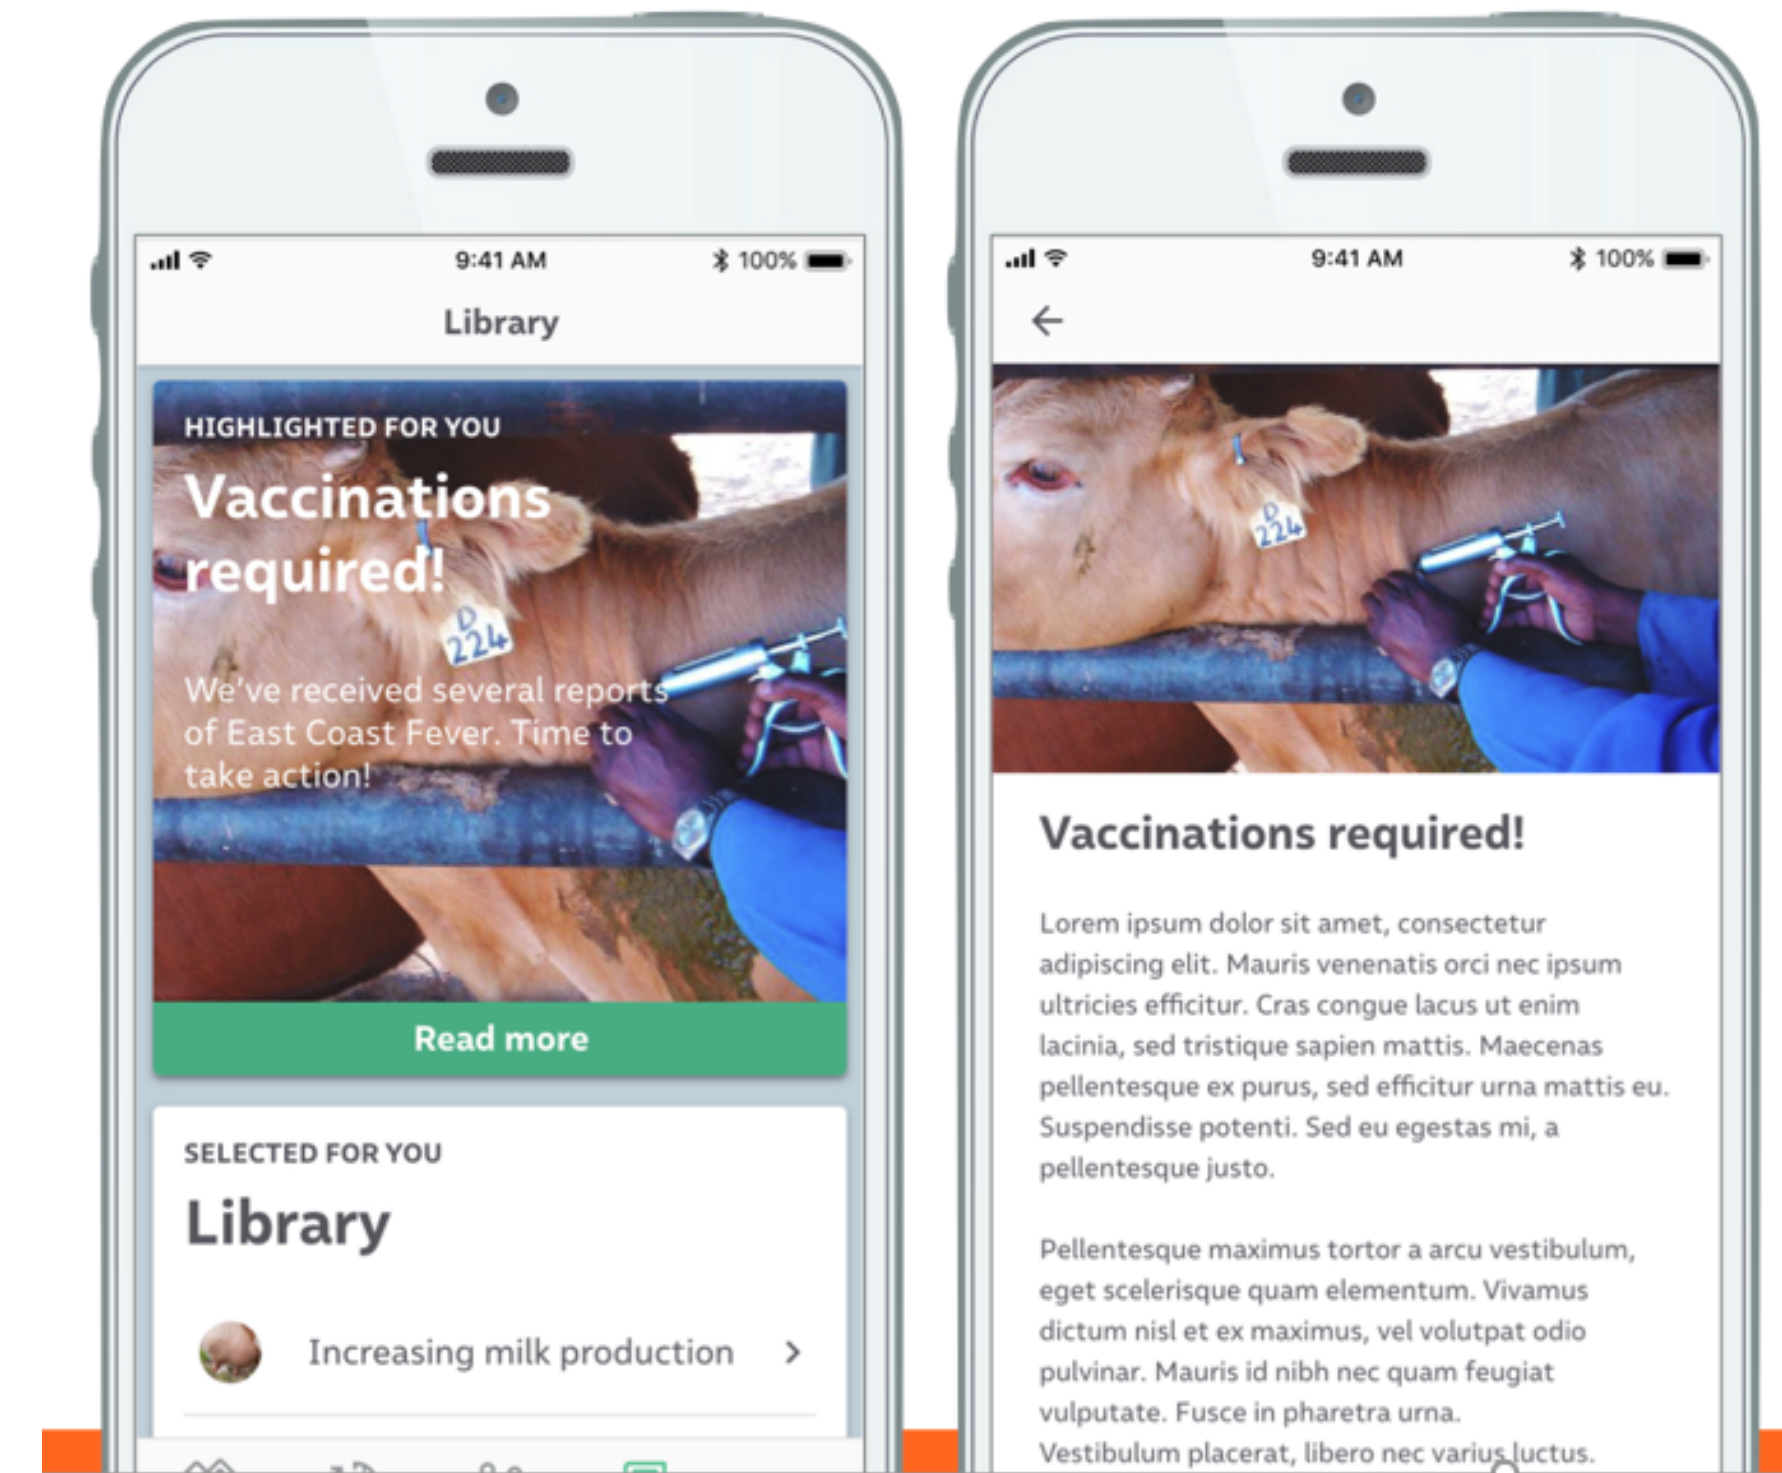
9:41 AM
100%

Library

HIGHLIGHTED FOR YOU

Vaccinations required!

D 224

We've received several reports of East Coast Fever. Time to take action!

Read more

SELECTED FOR YOU

Library

Increasing milk production

9:41 AM
100%

D 224

Vaccinations required!

Lorem ipsum dolor sit amet, consectetur adipiscing elit. Mauris venenatis orci nec ipsum ultricies efficitur. Cras congue lacus ut enim lacinia, sed tristique sapien mattis. Maecenas pellentesque ex purus, sed efficitur urna mattis eu. Suspendisse potenti. Sed eu egestas mi, a pellentesque justo.

Pellentesque maximus tortor a arcu vestibulum, eget scelerisque quam elementum. Vivamus dictum nisl et ex maximus, vel volutpat odio pulvinar. Mauris id nibh nec quam feugiat vulputate. Fusce in pharetra urna. Vestibulum placerat, libero nec varius luctus.